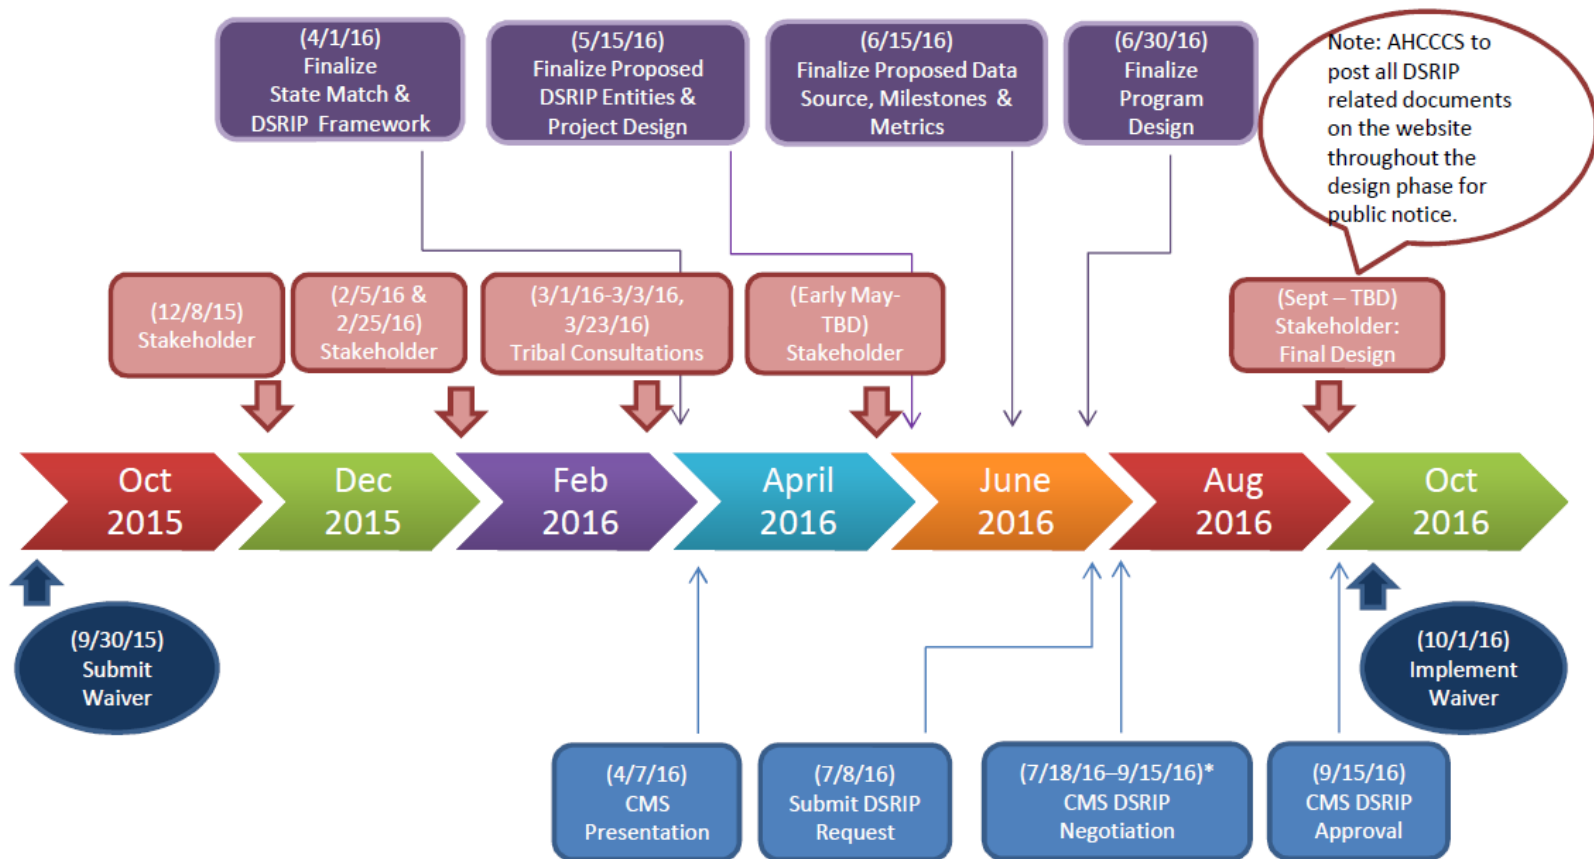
(4/1/16)
Finalize
State Match &
DSRIP Framework

(5/15/16)
Finalize Proposed
DSRIP Entities &
Project Design

(6/15/16)
Finalize Proposed Data
Source, Milestones &
Metrics

(6/30/16)
Finalize
Program
Design

Note: AHCCCS to post all DSRIP related documents on the website throughout the design phase for public notice.

(12/8/15)
Stakeholder

(2/5/16 &
2/25/16)
Stakeholder

(3/1/16-3/3/16,
3/23/16)
Tribal Consultations

(Early May-
TBD)
Stakeholder

(Sept – TBD)
Stakeholder:
Final Design

Oct
2015

Dec
2015

Feb
2016

April
2016

June
2016

Aug
2016

Oct
2016

(9/30/15)
Submit
Waiver

(10/1/16)
Implement
Waiver

(4/7/16)
CMS
Presentation

(7/8/16)
Submit DSRIP
Request

(7/18/16–9/15/16)*
CMS DSRIP
Negotiation

(9/15/16)
CMS DSRIP
Approval